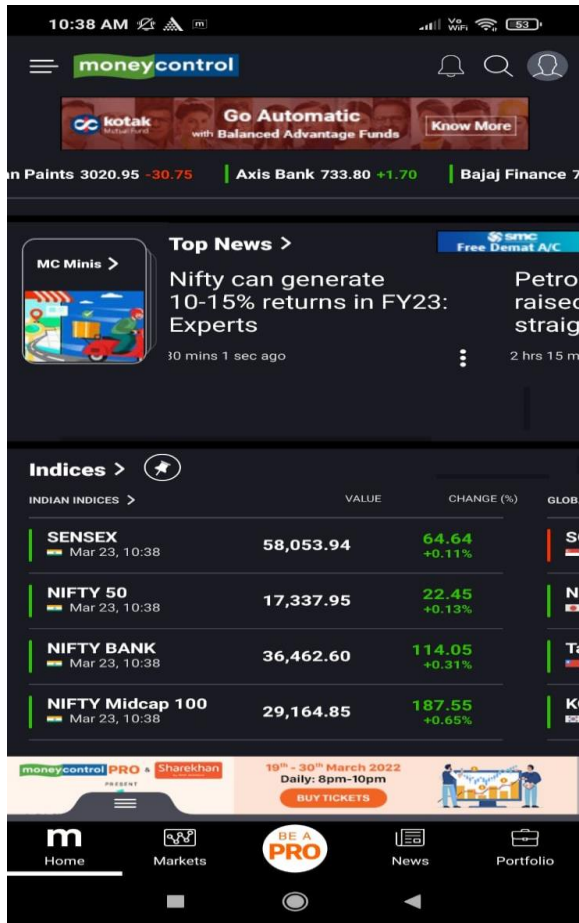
10:38 AM

Vo WiFi 53

moneycontrol

kotak Mutual Fund Go Automatic with Balanced Advantage Funds Know More

n Paints 3020.95 -30.75 | Axis Bank 733.80 +1.70 | Bajaj Finance 7

MC Minis >

Top News >

smc Free Demat A/C

Nifty can generate 10-15% returns in FY23: Experts

30 mins 1 sec ago

Petro raised straig

2 hrs 15 m

Indices >

INDIAN INDICES >

VALUE

CHANGE (%)

GLOB

| | | |
|---|---|---|
| SENSEX Mar 23, 10:38 | 58,053.94 | 64.64 +0.11% |
| NIFTY 50 Mar 23, 10:38 | 17,337.95 | 22.45 +0.13% |
| NIFTY BANK Mar 23, 10:38 | 36,462.60 | 114.05 +0.31% |
| NIFTY Midcap 100 Mar 23, 10:38 | 29,164.85 | 187.55 +0.65% |

moneycontrol PRO & Sharekhan PRESENT

19th - 30th March 2022 Daily: 8pm-10pm

BUY TICKETS

Home

Markets

BE A PRO

News

Portfolio